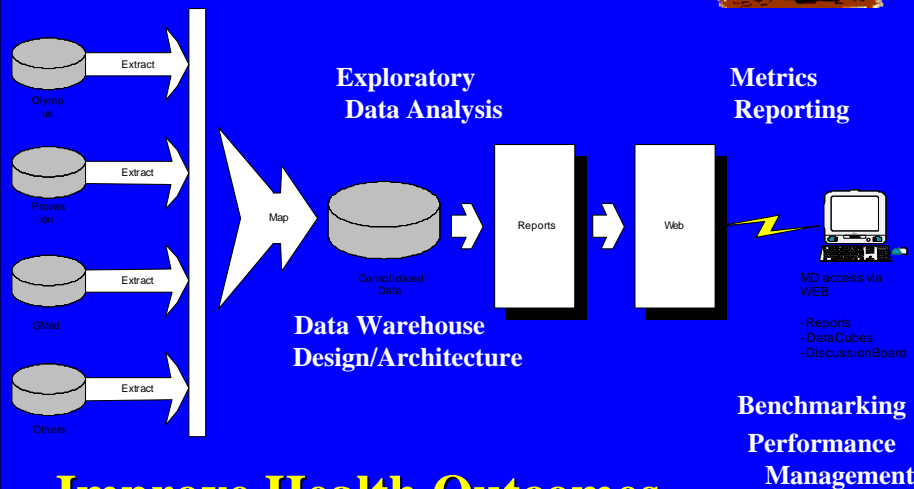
Extract

Olympus

Extract

Provision

Extract

OMed

Extract

Others

Map

Exploratory Data Analysis

Consolidated Data

Reports

Web

Metrics Reporting

MD access via WEB

- Reports
- DataCubes
- DiscussionBoard

Data Warehouse Design/Architecture

Benchmarking

Performance Management

Improve Health Outcomes